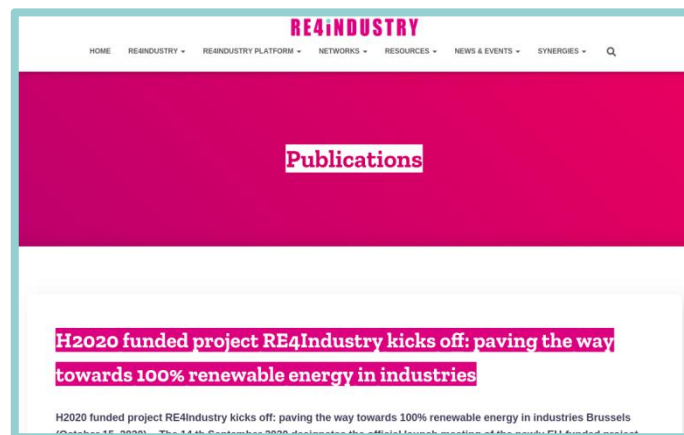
RE4iNDUSTRY

HOME RE4INDUSTRY ▾ RE4INDUSTRY PLATFORM ▾ NETWORKS ▾ RESOURCES ▾ NEWS & EVENTS ▾ SYNERGIES ▾

Publications

H2020 funded project RE4Industry kicks off: paving the way towards 100% renewable energy in industries

H2020 funded project RE4Industry kicks off: paving the way towards 100% renewable energy in industries Brussels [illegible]